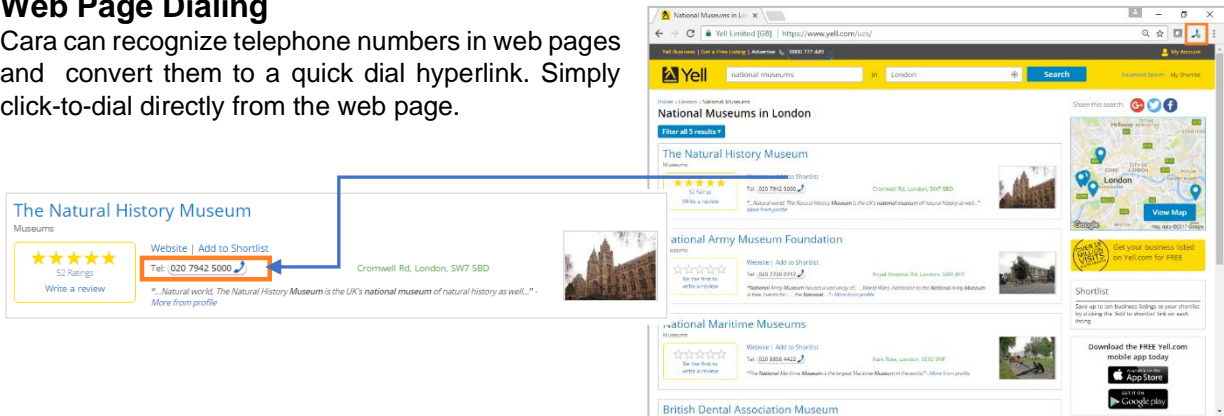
Web Page Dialing

Cara can recognize telephone numbers in web pages and convert them to a quick dial hyperlink. Simply click-to-dial directly from the web page.

National Museums in Lo ×

Yell Limited [GB] | https://www.yell.com/ucs/

Yell Business | Get a Free Listing | Advertise 0800 777 449

My Account

Yell national museums in London Search

Advanced Search My Shortlist

Home › London › National Museums

National Museums in London

Share this search:

Filter all 5 results

The Natural History Museum

Museums

★★★★★ 52 Ratings Write a review

Website | Add to Shortlist

Tel: 020 7942 5000

Cromwell Rd, London, SW7 5BD

"...Natural world. The Natural History Museum is the UK's national museum of natural history as well..." - More from profile

National Army Museum Foundation

Museums

Be the first to write a review

Website | Add to Shortlist

Tel: 020 7730 0717

Royal Hospital Rd, London, SW3 4HT

"National Army Museum houses a vast array of... World Wars. Admission to the National Army Museum is free. Owned for... the National..." - More from profile

National Maritime Museums

Museums

Be the first to write a review

Website | Add to Shortlist

Tel: 020 8858 4422

Park Row, London, SE10 9NF

"The National Maritime Museum is the largest Maritime Museum in the world." - More from profile

British Dental Association Museum

London

View Map

Map data ©2017 Google

Get your business listed on Yell.com for FREE

Shortlist

Save up to ten business listings to your shortlist by clicking the 'Add to shortlist' link on each listing.

Download the FREE Yell.com mobile app today

App Store

Google play

The Natural History Museum

Museums

★★★★★ 52 Ratings Write a review

Website | Add to Shortlist

Tel: 020 7942 5000

Cromwell Rd, London, SW7 5BD

"...Natural world. The Natural History Museum is the UK's national museum of natural history as well..." - More from profile